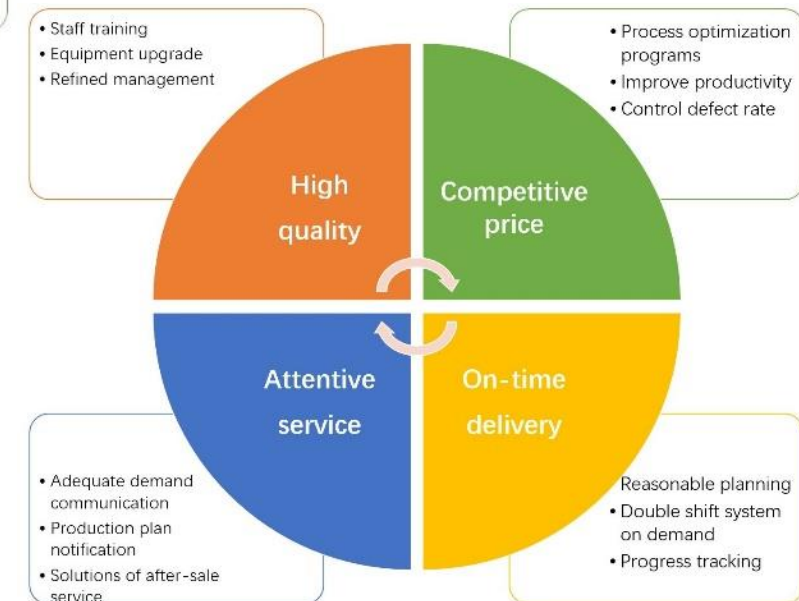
• Staff training
• Equipment upgrade
• Refined management

• Process optimization programs
• Improve productivity
• Control defect rate

High quality

Competitive price

Attentive service

On-time delivery

• Adequate demand communication
• Production plan notification
• Solutions of after-sale service

Reasonable planning
• Double shift system on demand
• Progress tracking